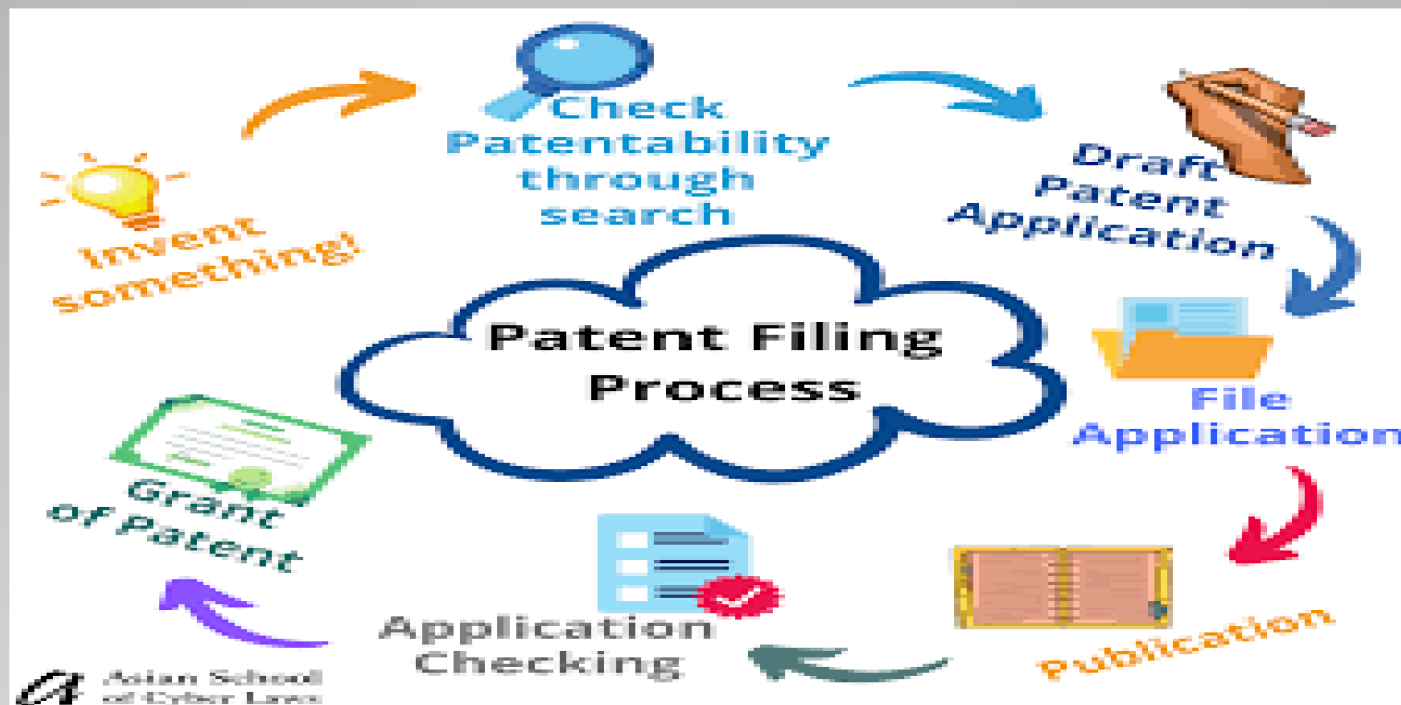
Invent something!

Check Patentability through search

Draft Patent Application

File Application

Publication

Application Checking

Grant of Patent

Patent Filing Process

Asian School of Cyber Laws